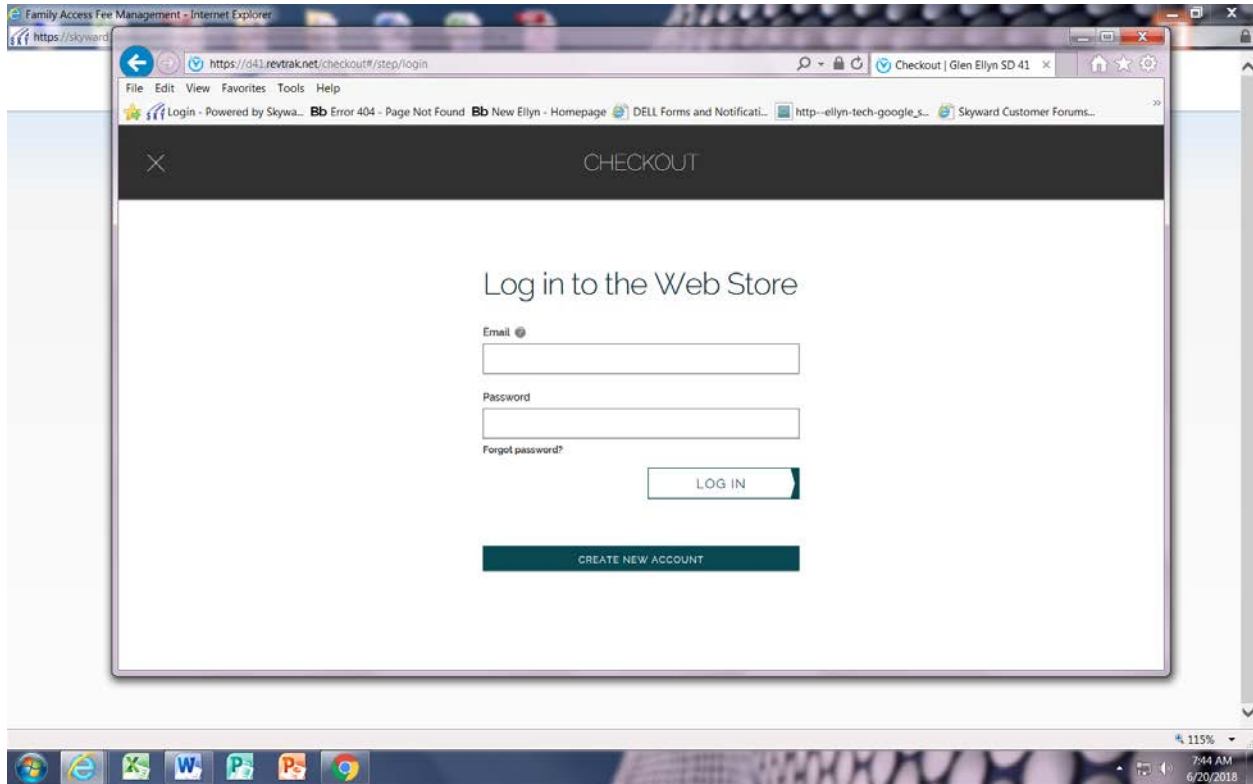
Family Access Fee Management - Internet Explorer

https://skyward

https://d41.revtrak.net/checkout#/step/login

Checkout | Glen Ellyn SD 41

File Edit View Favorites Tools Help

Login - Powered by Skywa... Bb Error 404 - Page Not Found Bb New Ellyn - Homepage DELL Forms and Notificati... http--ellyn-tech-google_s... Skyward Customer Forums...

CHECKOUT

Log in to the Web Store

Email

Password

Forgot password?

LOG IN

CREATE NEW ACCOUNT

115%

7:44 AM
6/20/2018